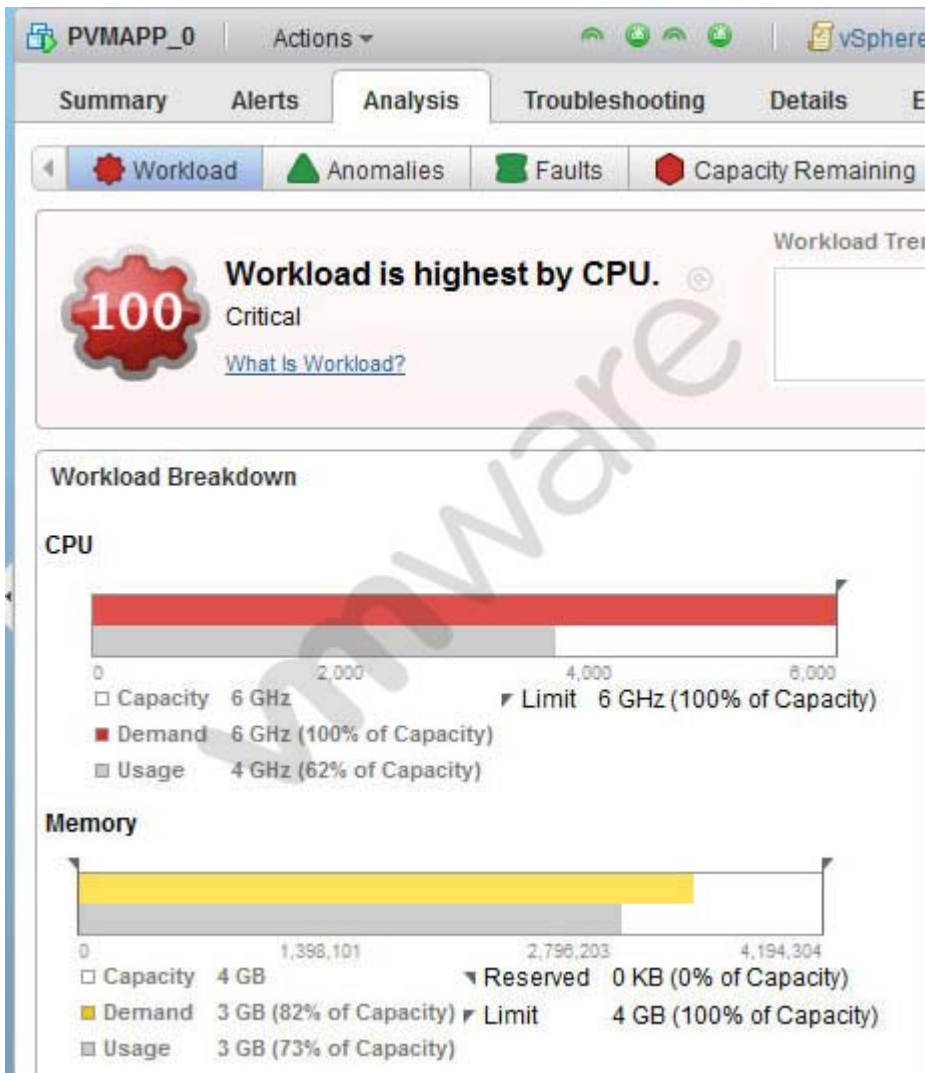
PVMAPP_0 | Actions ▾ | vSphere

Summary | Alerts | Analysis | Troubleshooting | Details | E

Workload | Anomalies | Faults | Capacity Remaining

100

Workload is highest by CPU.
Critical
What Is Workload?

Workload Tre

vmware®

Workload Breakdown

CPU

0 2,000 4,000 6,000

□ Capacity 6 GHz
■ Demand 6 GHz (100% of Capacity)
■ Usage 4 GHz (62% of Capacity)
Limit 6 GHz (100% of Capacity)

Memory

0 1,398,101 2,796,203 4,194,304

□ Capacity 4 GB
■ Demand 3 GB (82% of Capacity)
■ Usage 3 GB (73% of Capacity)
Reserved 0 KB (0% of Capacity)
Limit 4 GB (100% of Capacity)